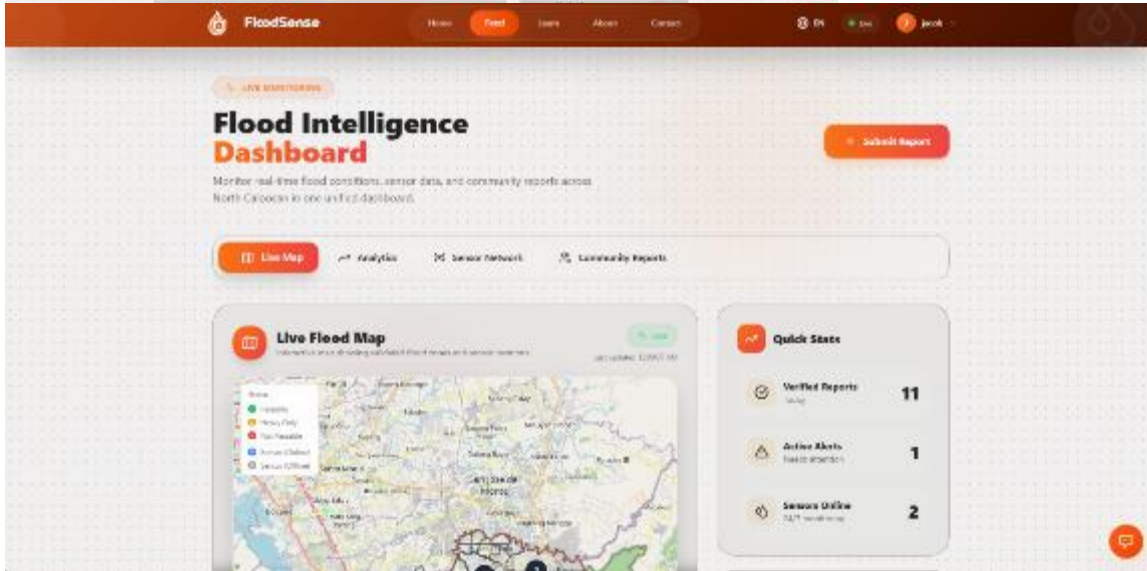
FloodSense

Home
Flood
Learn
About
Contact

EN
Live
Jacob

LIVE MONITORING

Flood Intelligence Dashboard

Monitor real-time flood conditions, sensor data, and community reports across North Carolina in one unified dashboard.

Submit Report

Live Map
Analytics
Sensor Network
Community Reports

Live Flood Map
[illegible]
Live
Last updated: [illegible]

Status
Passable
Heavy Only
Not Passable
Sensor (Online)
Sensor (Offline)

Quick Stats

Verified Reports
Today
11

Active Alerts
Needs attention
1

Sensors Online
24/7 monitoring
2